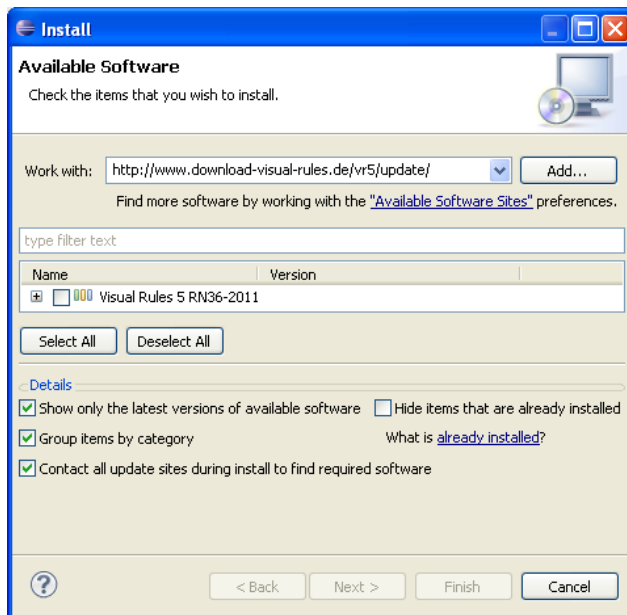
Install

Available Software

Check the items that you wish to install.

Work with: http://www.download-visual-rules.de/vr5/update/ Add...

Find more software by working with the "Available Software Sites" preferences.

type filter text

| Name | Version |
|---|---|
| Visual Rules 5 RN36-2011 | |

Select All Deselect All

Details

Show only the latest versions of available software

Hide items that are already installed

Group items by category

What is already installed?

Contact all update sites during install to find required software

< Back Next > Finish Cancel